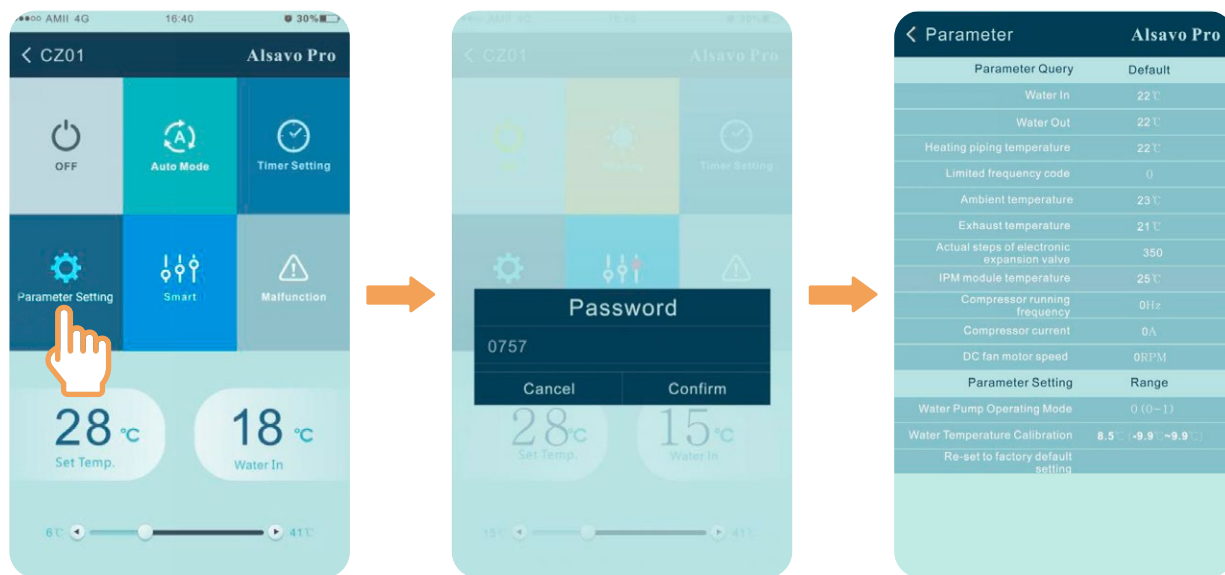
●●○○ AMII 4G 16:40 30%

< CZ01 Alsavo Pro

OFF

Auto Mode

Timer Setting

Parameter Setting

Smart

Malfunction

28 °C
Set Temp.

18 °C
Water In

6°C 41°C

●●○○ AMII 4G 16:40 30%

< CZ01 Alsavo Pro

OFF

Heating

Timer Setting

Password

0757

Cancel

Confirm

28°C
Set Temp.

15°C
Water In

15°C 41°C

< Parameter Alsavo Pro

| Parameter Query | Default |
|---|---|
| Water In | 22℃ |
| Water Out | 22℃ |
| Heating piping temperature | 22℃ |
| Limited frequency code | 0 |
| Ambient temperature | 23℃ |
| Exhaust temperature | 21℃ |
| Actual steps of electronic expansion valve | 350 |
| IPM module temperature | 25℃ |
| Compressor running frequency | 0Hz |
| Compressor current | 0A |
| DC fan motor speed | 0RPM |
| Parameter Setting | Range |
| Water Pump Operating Mode | 0 (0~1) |
| Water Temperature Calibration | 8.5℃ (-9.9℃~9.9℃) |
| Re-set to factory default setting | |